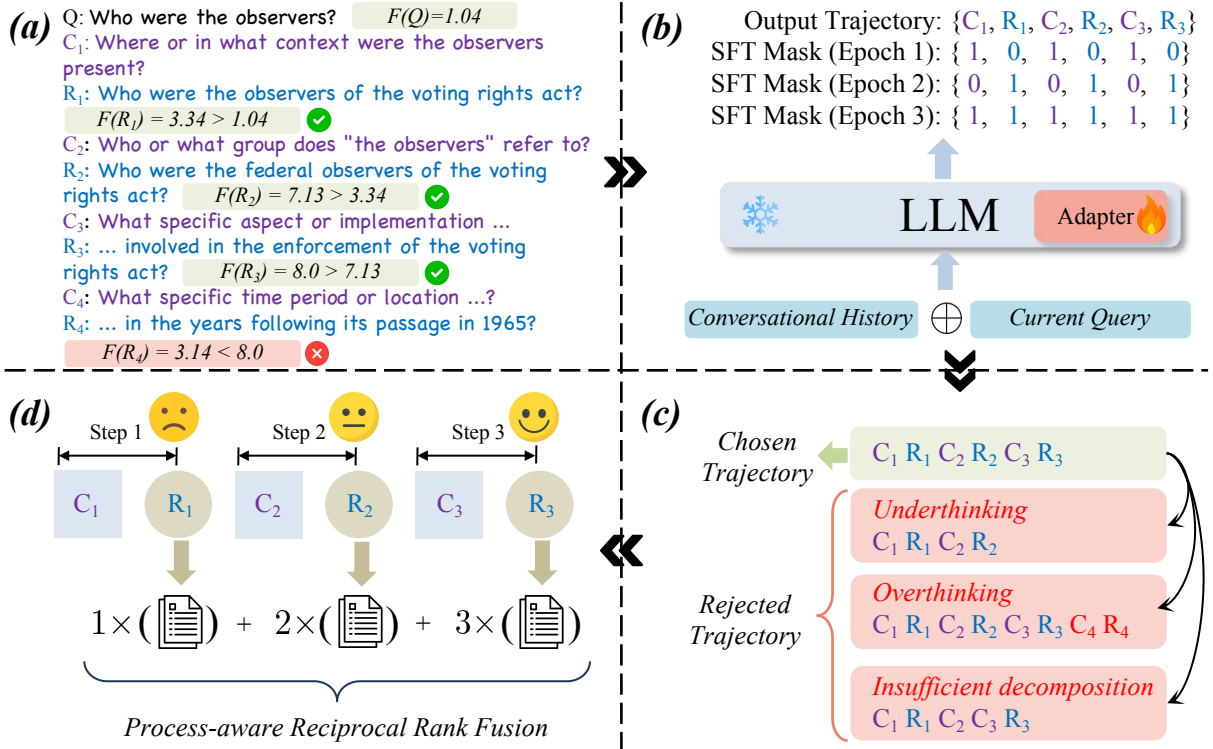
(a)
Q: Who were the observers? $F(Q)=1.04$
$C_1$: Where or in what context were the observers present?
$R_1$: Who were the observers of the voting rights act?
$F(R_1) = 3.34 > 1.04$
$C_2$: Who or what group does "the observers" refer to?
$R_2$: Who were the federal observers of the voting rights act? $F(R_2) = 7.13 > 3.34$
$C_3$: What specific aspect or implementation ...
$R_3$: ... involved in the enforcement of the voting rights act? $F(R_3) = 8.0 > 7.13$
$C_4$: What specific time period or location ...?
$R_4$: ... in the years following its passage in 1965?
$F(R_4) = 3.14 < 8.0$

(b)
Output Trajectory: $\{C_1, R_1, C_2, R_2, C_3, R_3\}$
SFT Mask (Epoch 1): { 1, 0, 1, 0, 1, 0}
SFT Mask (Epoch 2): { 0, 1, 0, 1, 0, 1}
SFT Mask (Epoch 3): { 1, 1, 1, 1, 1, 1}
LLM
Adapter
Conversational History $\oplus$ Current Query

(d)
Step 1 Step 2 Step 3
$C_1$ $R_1$ $C_2$ $R_2$ $C_3$ $R_3$
$1\times($ $)$ + $2\times($ $)$ + $3\times($ $)$
Process-aware Reciprocal Rank Fusion

(c)
Chosen Trajectory
$C_1$ $R_1$ $C_2$ $R_2$ $C_3$ $R_3$
Rejected Trajectory
Underthinking
$C_1$ $R_1$ $C_2$ $R_2$
Overthinking
$C_1$ $R_1$ $C_2$ $R_2$ $C_3$ $R_3$ $C_4$ $R_4$
Insufficient decomposition
$C_1$ $R_1$ $C_2$ $C_3$ $R_3$